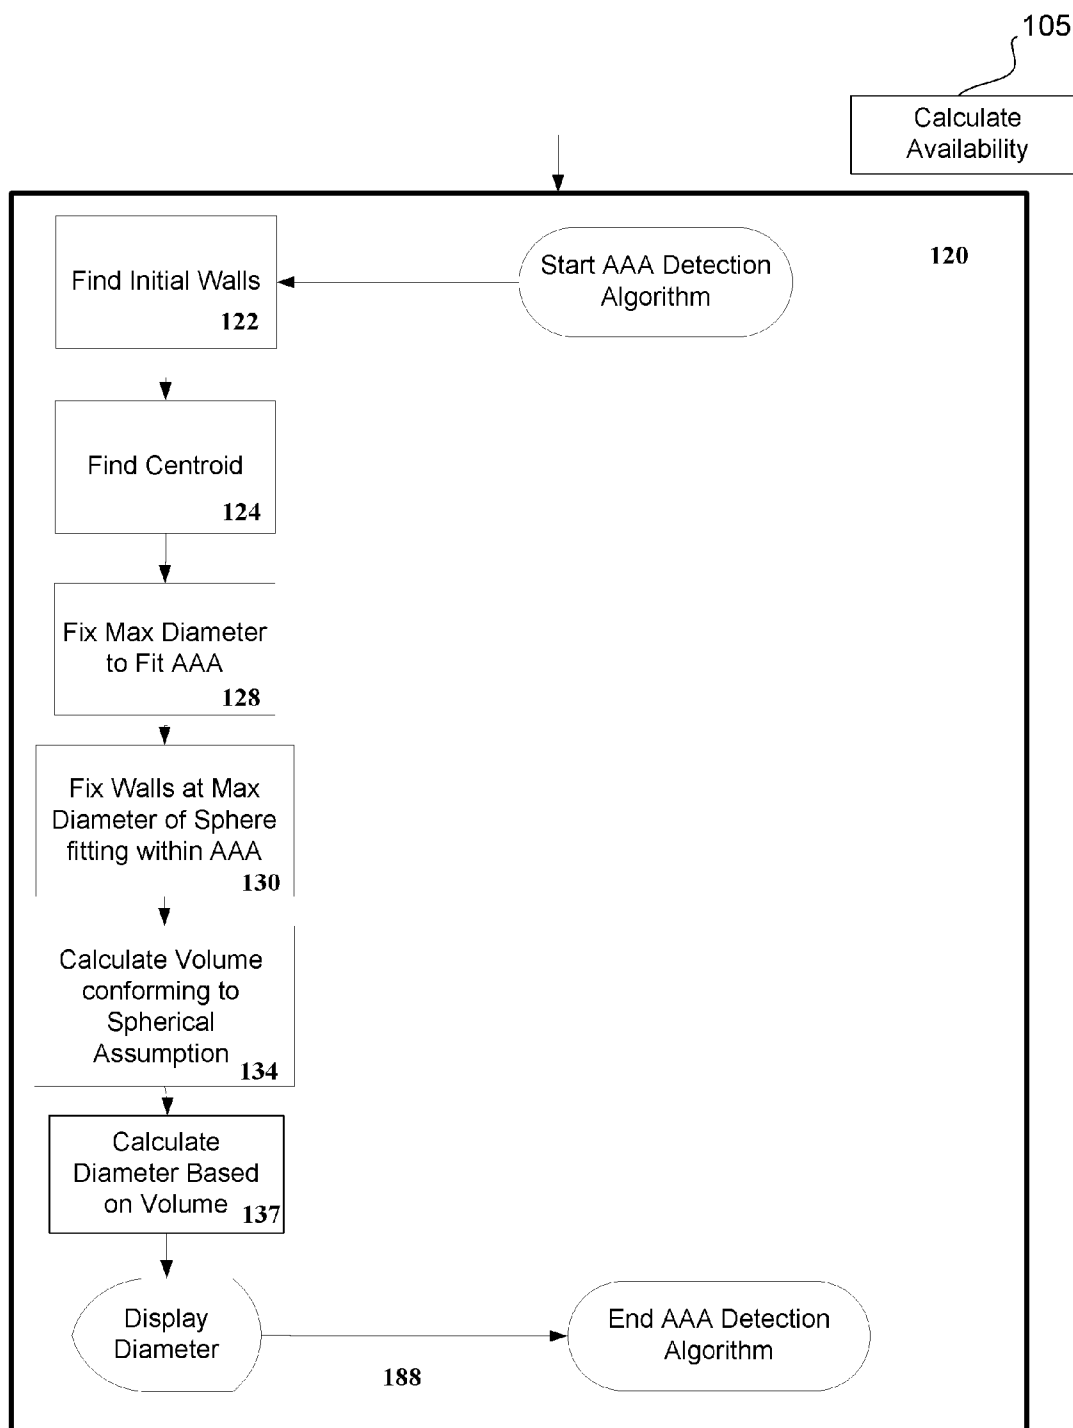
105

Calculate Availability

120

Start AAA Detection Algorithm

Find Initial Walls 122

Find Centroid 124

Fix Max Diameter to Fit AAA 128

Fix Walls at Max Diameter of Sphere fitting within AAA 130

Calculate Volume conforming to Spherical Assumption 134

Calculate Diameter Based on Volume 137

Display Diameter

188

End AAA Detection Algorithm